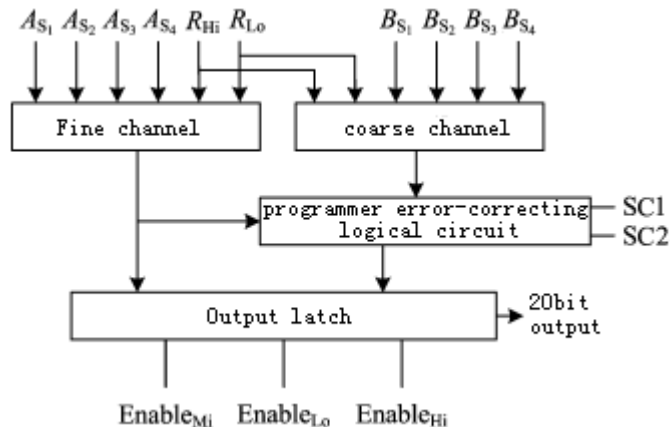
$A_{S_1}$ $A_{S_2}$ $A_{S_3}$ $A_{S_4}$ $R_{Hi}$ $R_{Lo}$ $B_{S_1}$ $B_{S_2}$ $B_{S_3}$ $B_{S_4}$

Fine channel

coarse channel

programmer error-correcting logical circuit

SC1

SC2

Output latch

20bit output

$\text{Enable}_{Mi}$ $\text{Enable}_{Lo}$ $\text{Enable}_{Hi}$